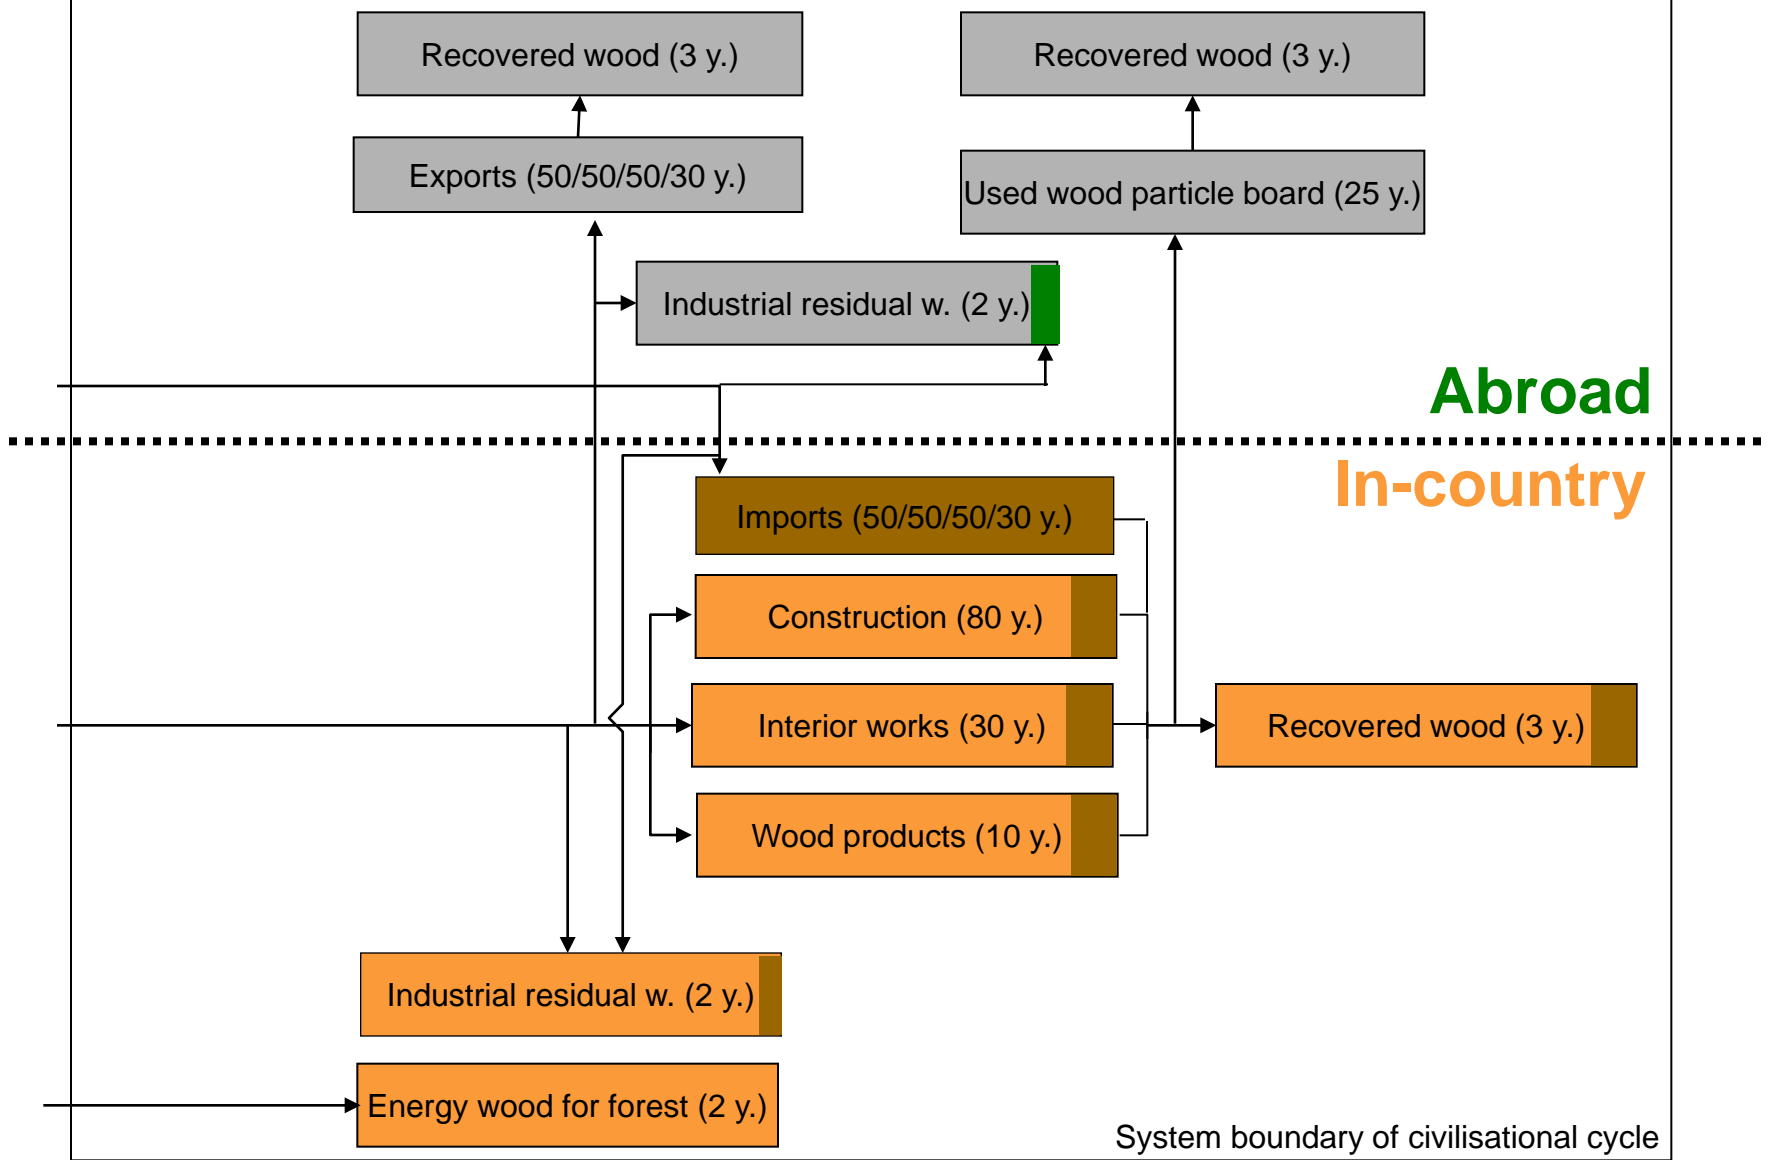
Recovered wood (3 y.)

Recovered wood (3 y.)

Exports (50/50/50/30 y.)

Used wood particle board (25 y.)

Industrial residual w. (2 y.)

Abroad

In-country

Imports (50/50/50/30 y.)

Construction (80 y.)

Interior works (30 y.)

Recovered wood (3 y.)

Wood products (10 y.)

Industrial residual w. (2 y.)

Energy wood for forest (2 y.)

System boundary of civilisational cycle